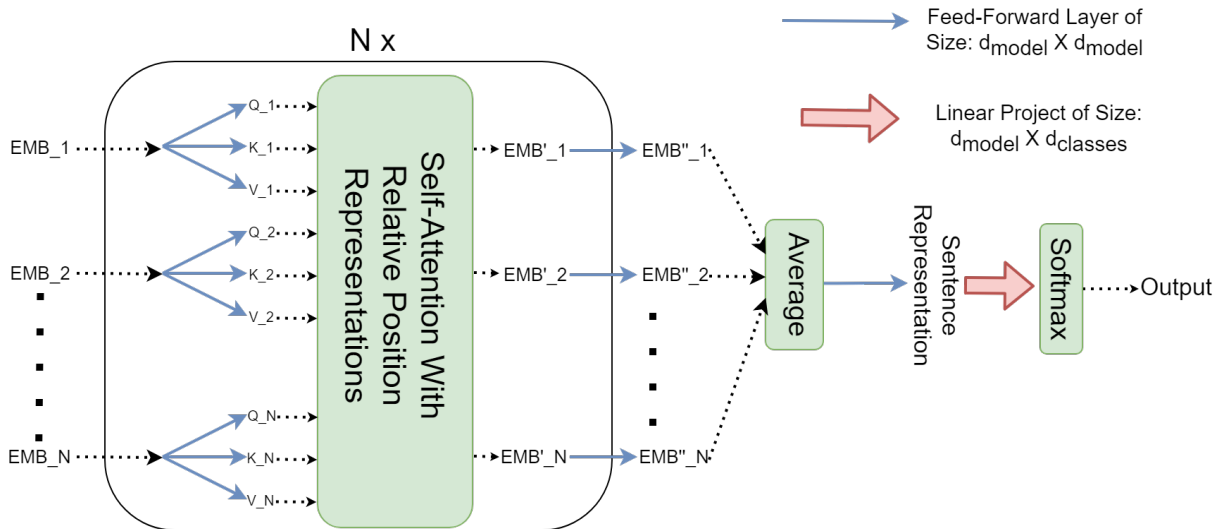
N x

Feed-Forward Layer of Size: $d_{model}$ X $d_{model}$

Linear Project of Size: $d_{model}$ X $d_{classes}$

EMB_1

Q_1

K_1

V_1

EMB_2

Q_2

K_2

V_2

EMB_N

Q_N

K_N

V_N

Self-Attention With Relative Position Representations

EMB'_1

EMB''_1

EMB'_2

EMB''_2

EMB'_N

EMB''_N

Average

Sentence Representation

Softmax

Output